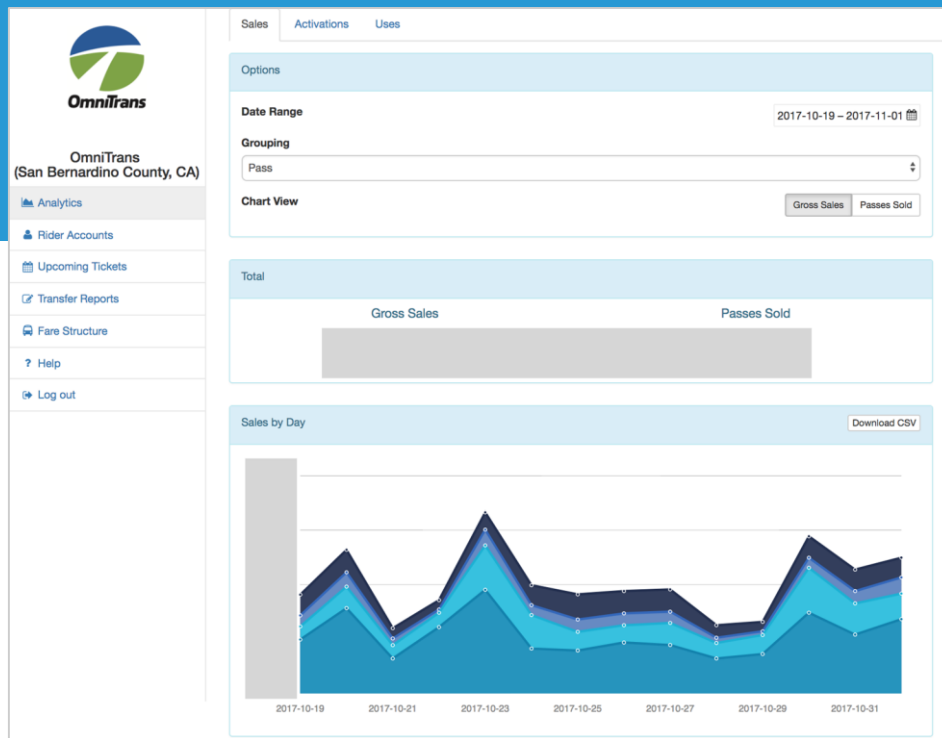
OmniTrans

OmniTrans
(San Bernardino County, CA)

Analytics
Rider Accounts
Upcoming Tickets
Transfer Reports
Fare Structure
? Help
Log out

Sales | Activations | Uses

Options

Date Range
2017-10-19 – 2017-11-01

Grouping
Pass

Chart View
Gross Sales | Passes Sold

Total

Gross Sales
Passes Sold

Sales by Day
Download CSV

2017-10-19
2017-10-21
2017-10-23
2017-10-25
2017-10-27
2017-10-29
2017-10-31